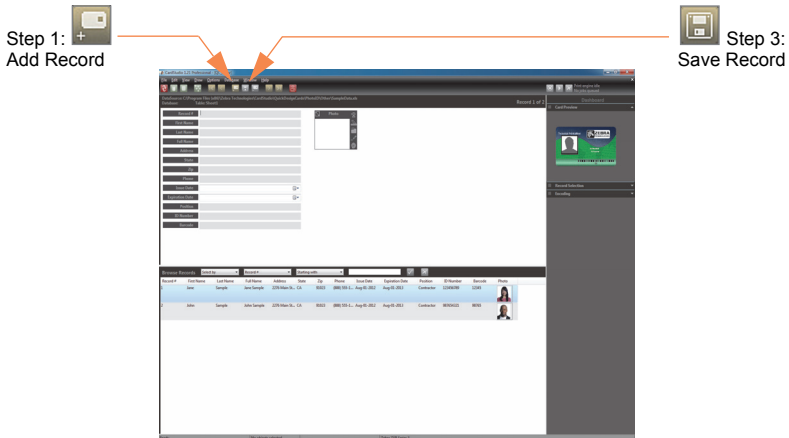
Step 1:
Add Record

Step 3:
Save Record

Record 1 of 2

Record #
First Name
Last Name
Full Name
Address
State
Zip
Phone
Issue Date
Expiration Date
Position
ID Number
Barcode

Photo

Dashboard
Card Preview
Record Selection
Encoding

Browse Records

| Record # | First Name | Last Name | Full Name | Address | State | Zip | Phone | Issue Date | Expiration Date | Position | ID Number | Barcode | Photo |
|---|---|---|---|---|---|---|---|---|---|---|---|---|---|
| 1 | Jane | Sample | Jane Sample | 2276 Main St.... | CA | 91023 | (888) 555-1... | Aug-01-2012 | Aug-01-2013 | Contractor | 12345678 | 12345 | |
| 2 | John | Sample | John Sample | 2276 Main St.... | CA | 91023 | (888) 555-1... | Aug-01-2012 | Aug-01-2013 | Contractor | 987654321 | 98765 | |